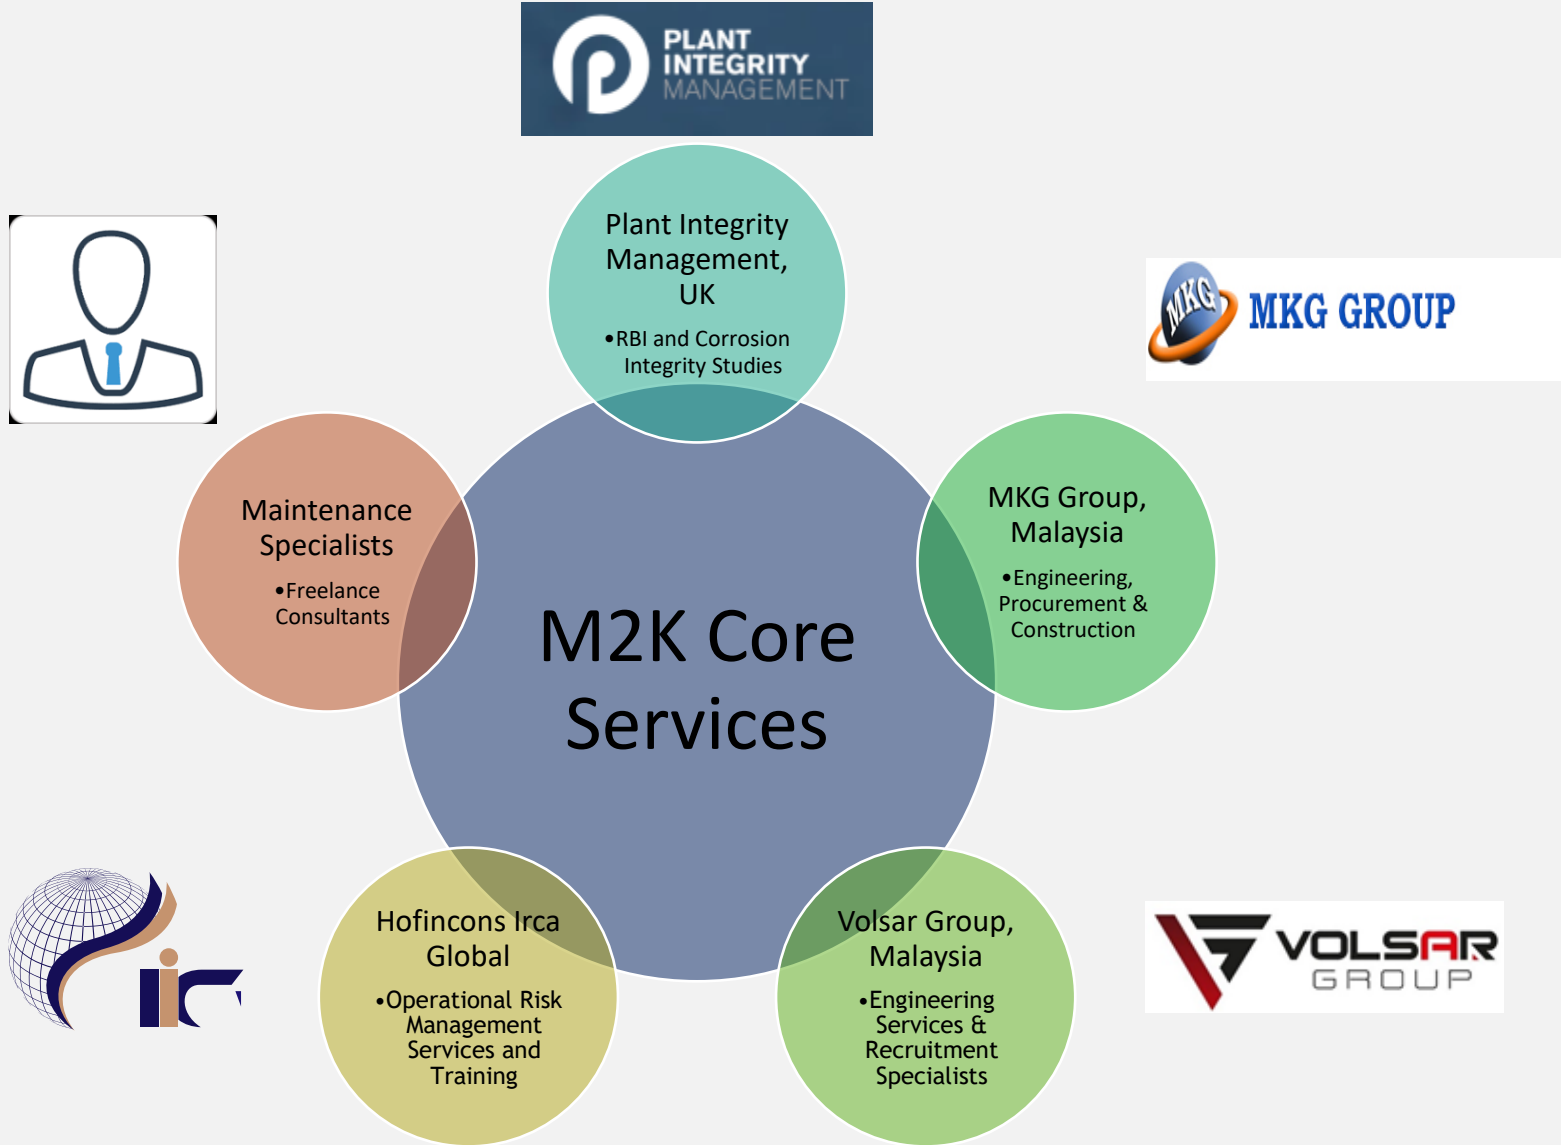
PLANT INTEGRITY MANAGEMENT

Plant Integrity Management, UK

•RBI and Corrosion Integrity Studies

MKG MKG GROUP

MKG Group, Malaysia

•Engineering, Procurement & Construction

M2K Core Services

Maintenance Specialists

•Freelance Consultants

Hofincons Irca Global

•Operational Risk Management Services and Training

Volsar Group, Malaysia

•Engineering Services & Recruitment Specialists

VOLSAR GROUP